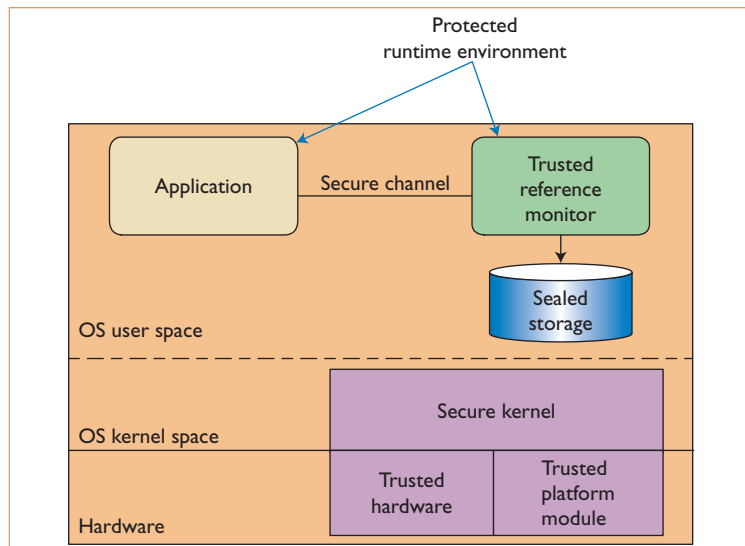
Protected runtime environment

Application

Secure channel

Trusted reference monitor

Sealed storage

OS user space

Secure kernel

OS kernel space

Trusted hardware

Trusted platform module

Hardware